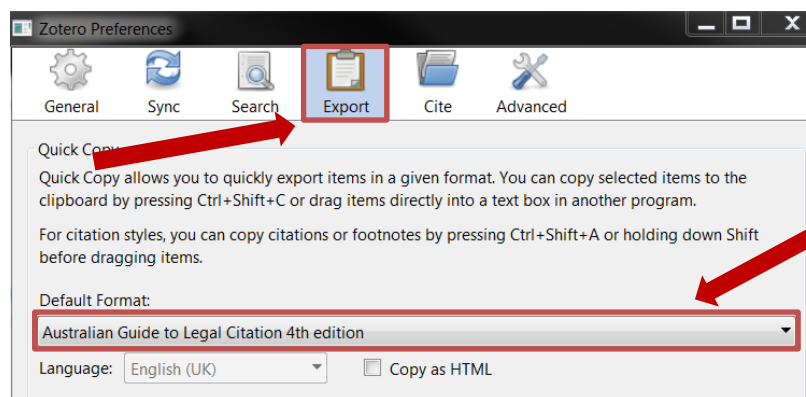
Zotero Preferences

General Sync Search Export Cite Advanced

Quick Copy

Quick Copy allows you to quickly export items in a given format. You can copy selected items to the clipboard by pressing Ctrl+Shift+C or drag items directly into a text box in another program.

For citation styles, you can copy citations or footnotes by pressing Ctrl+Shift+A or holding down Shift before dragging items.

Default Format:

Australian Guide to Legal Citation 4th edition

Language: English (UK)

Copy as HTML